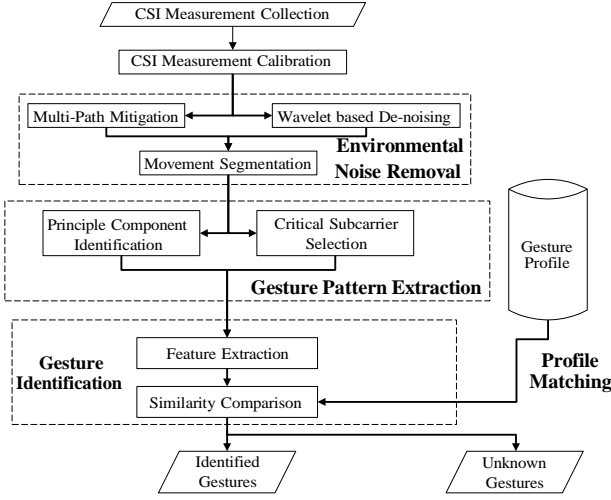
CSI Measurement Collection

CSI Measurement Calibration

Multi-Path Mitigation

Wavelet based De-noising

Movement Segmentation

Environmental Noise Removal

Principle Component Identification

Critical Subcarrier Selection

Gesture Profile

Gesture Pattern Extraction

Gesture Identification

Feature Extraction

Similarity Comparison

Profile Matching

Identified Gestures

Unknown Gestures